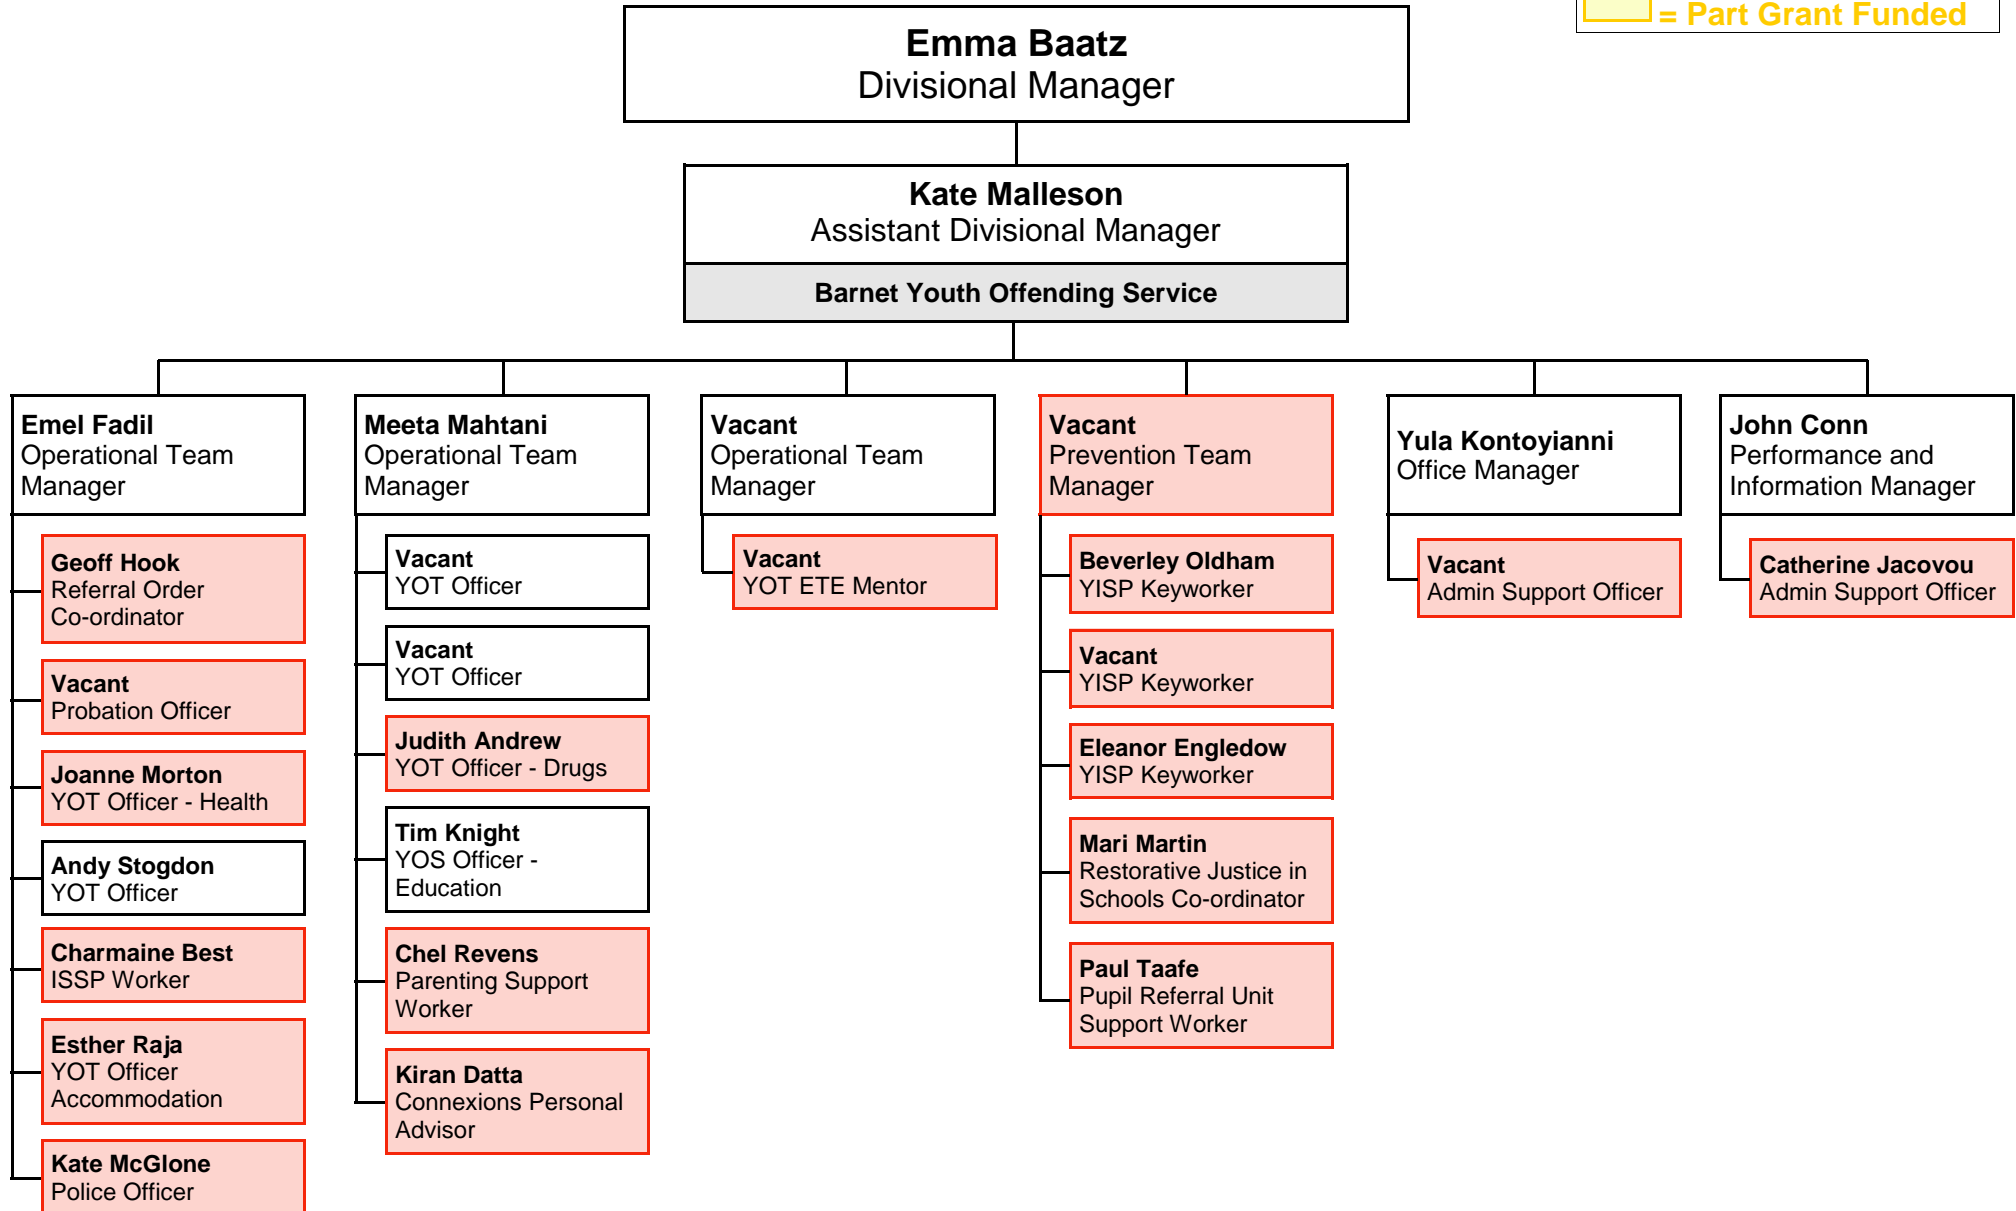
= Part Grant Funded

Emma Baatz
Divisional Manager

Kate Malleson
Assistant Divisional Manager

Barnet Youth Offending Service

Emel Fadil
Operational Team Manager

Geoff Hook
Referral Order Co-ordinator

Vacant
Probation Officer

Joanne Morton
YOT Officer - Health

Andy Stogdon
YOT Officer

Charmaine Best
ISSP Worker

Esther Raja
YOT Officer Accommodation

Kate McGlone
Police Officer

Meeta Mahtani
Operational Team Manager

Vacant
YOT Officer

Vacant
YOT Officer

Judith Andrew
YOT Officer - Drugs

Tim Knight
YOS Officer - Education

Chel Revens
Parenting Support Worker

Kiran Datta
Connexions Personal Advisor

Vacant
Operational Team Manager

Vacant
YOT ETE Mentor

Vacant
Prevention Team Manager

Beverley Oldham
YISP Keyworker

Vacant
YISP Keyworker

Eleanor Engledow
YISP Keyworker

Mari Martin
Restorative Justice in Schools Co-ordinator

Paul Taafe
Pupil Referral Unit Support Worker

Yula Kontoyianni
Office Manager

Vacant
Admin Support Officer

John Conn
Performance and Information Manager

Catherine Jacovou
Admin Support Officer